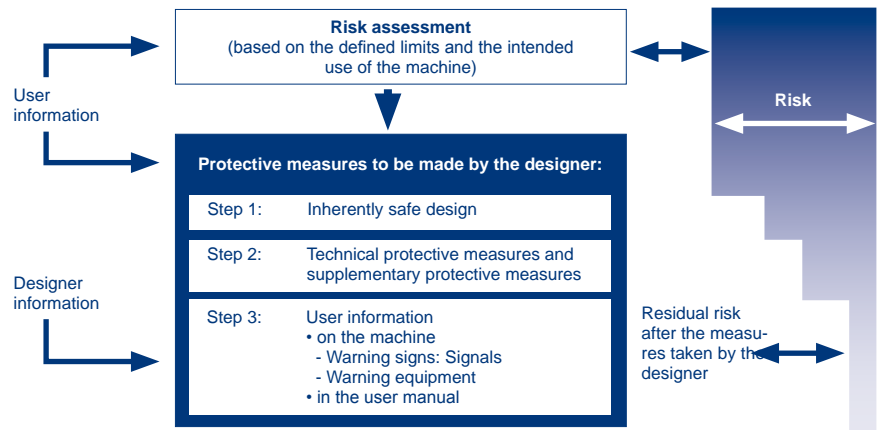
Risk assessment
(based on the defined limits and the intended use of the machine)

User information

Risk

Protective measures to be made by the designer:

Step 1: Inherently safe design

Step 2: Technical protective measures and supplementary protective measures

Designer information

Step 3: User information
• on the machine
- Warning signs: Signals
- Warning equipment
• in the user manual

Residual risk after the measures taken by the designer